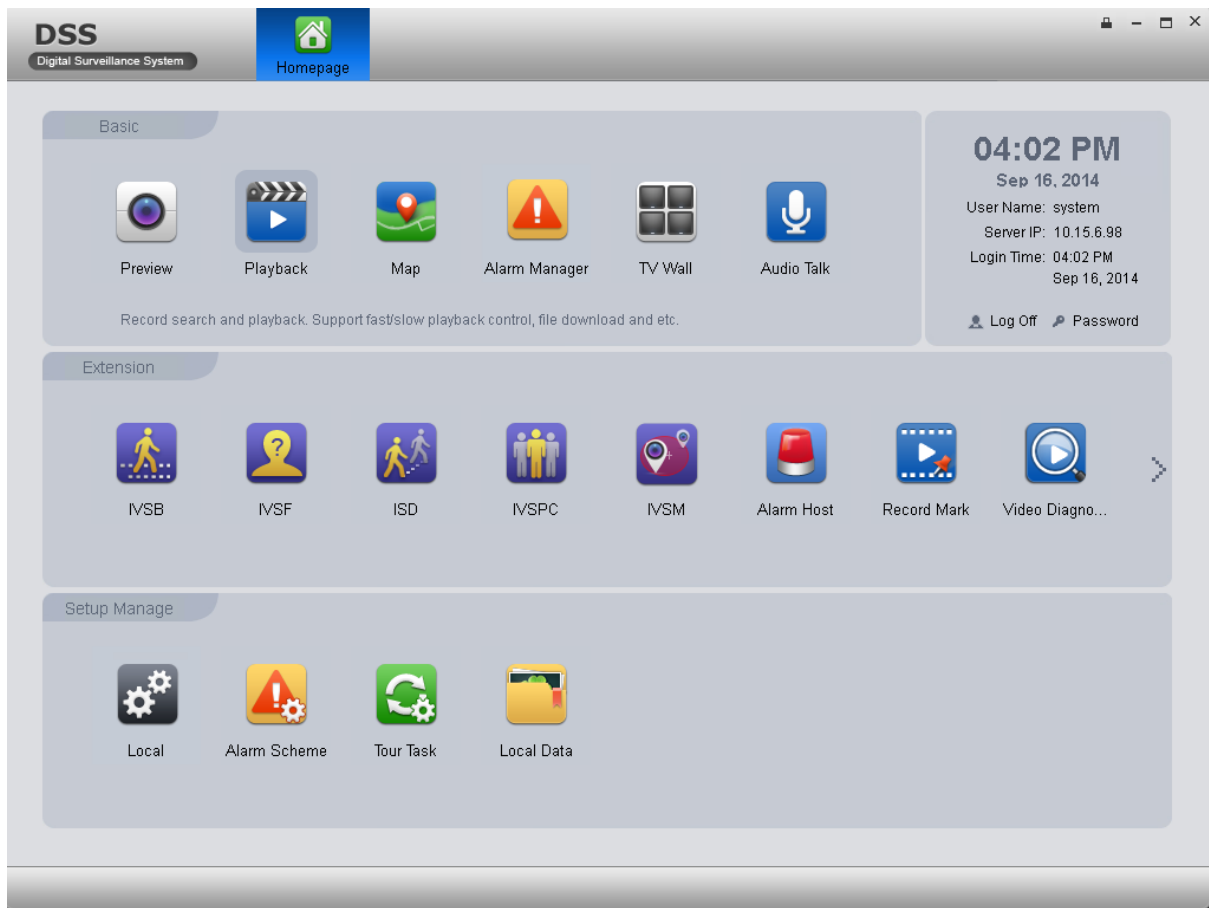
DSS
Digital Surveillance System

Homepage

Basic

Preview
Playback
Map
Alarm Manager
TV Wall
Audio Talk

Record search and playback. Support fast/slow playback control, file download and etc.

04:02 PM
Sep 16, 2014
User Name: system
Server IP: 10.15.6.98
Login Time: 04:02 PM
Sep 16, 2014

Log Off
Password

Extension

IVSB
IVSF
ISD
IVSPC
IVSM
Alarm Host
Record Mark
Video Diagno...

Setup Manage

Local
Alarm Scheme
Tour Task
Local Data